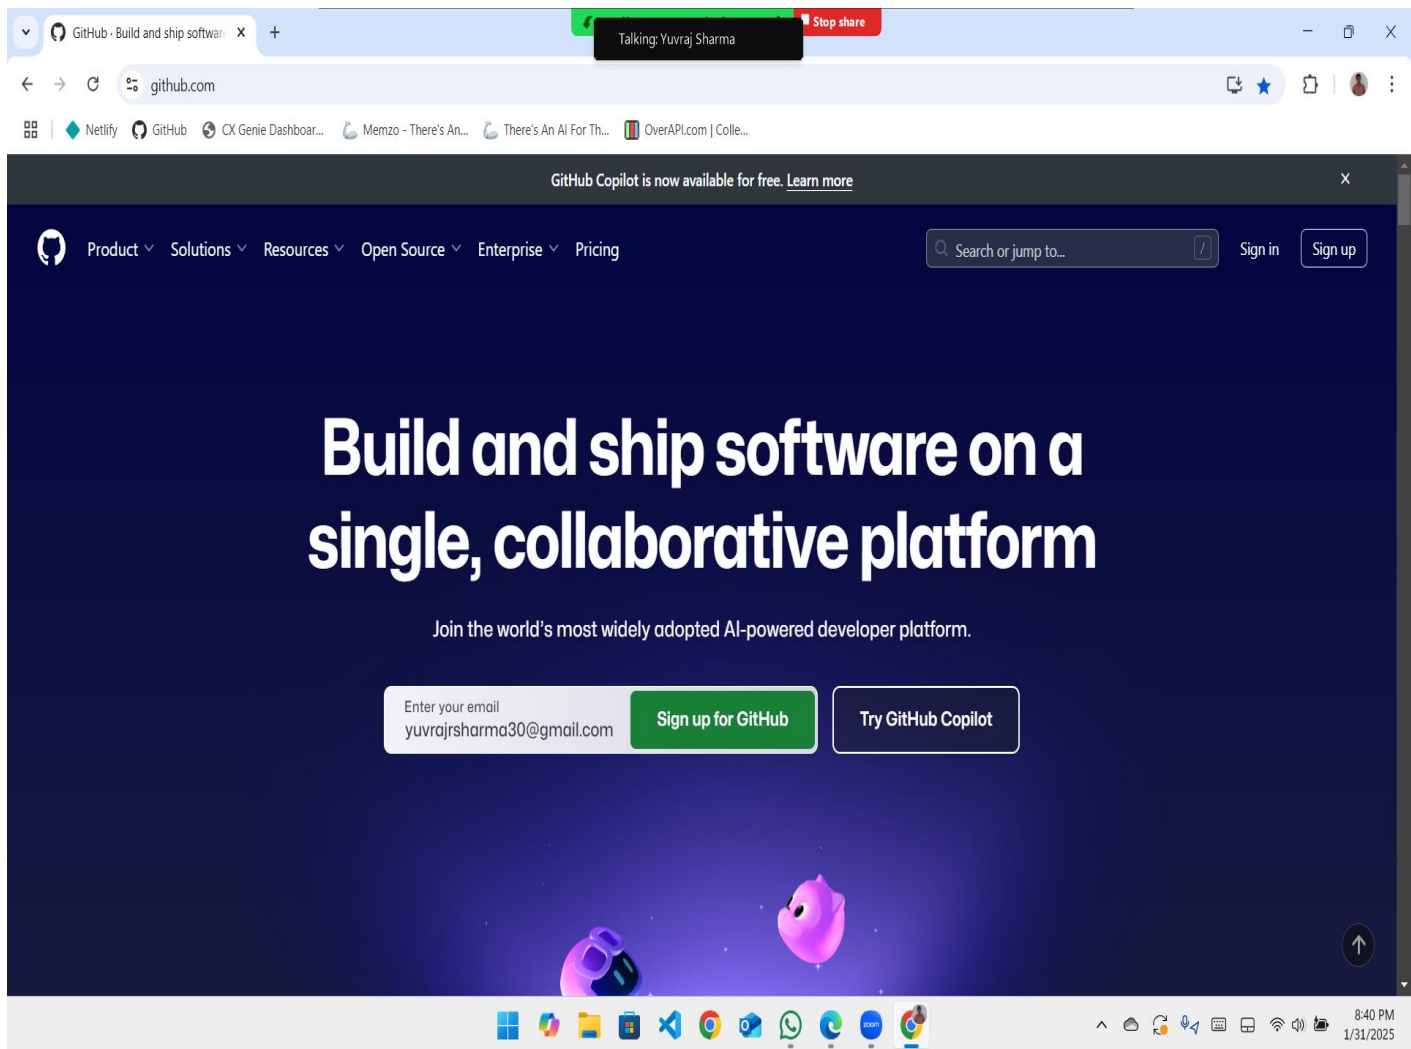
GitHub · Build and ship softwar X +

Stop share

Talking: Yuvraj Sharma

github.com

Netlify GitHub CX Genie Dashboar... Memzo - There's An... There's An AI For Th... OverAPI.com | Colle...

GitHub Copilot is now available for free. Learn more X

Product Solutions Resources Open Source Enterprise Pricing

Search or jump to... / Sign in Sign up

Build and ship software on a single, collaborative platform

Join the world's most widely adopted AI-powered developer platform.

Enter your email
yuvrajrsharma30@gmail.com

Sign up for GitHub

Try GitHub Copilot

8:40 PM
1/31/2025